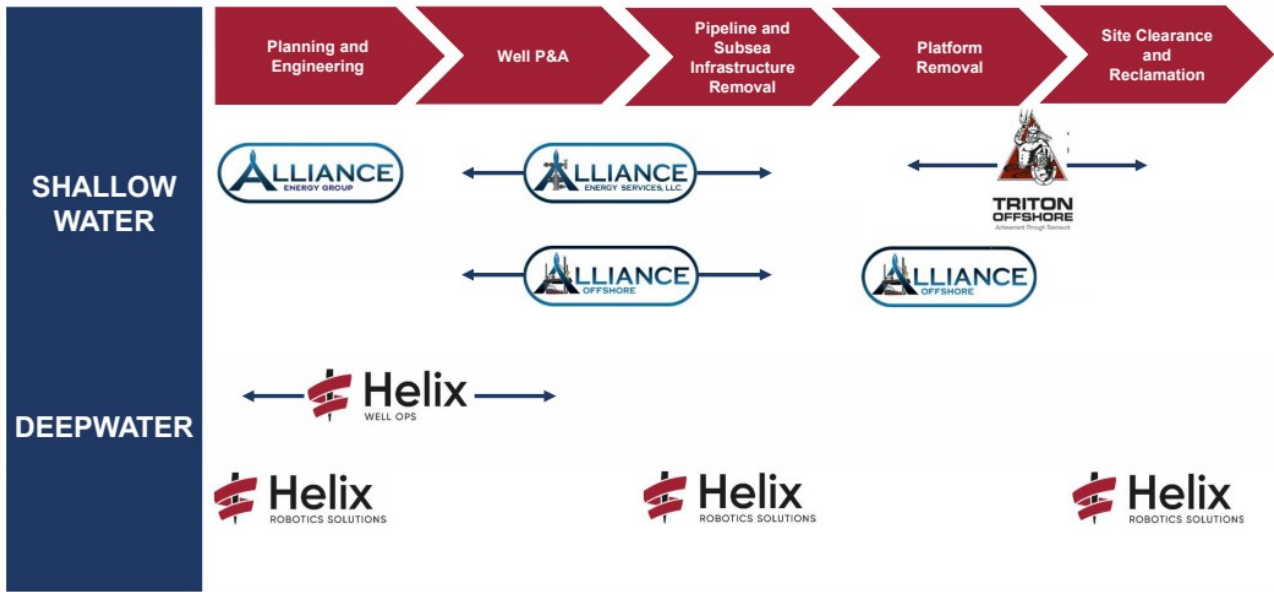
Planning and Engineering

Well P&A

Pipeline and Subsea Infrastructure Removal

Platform Removal

Site Clearance and Reclamation

SHALLOW WATER

ALLIANCE ENERGY GROUP

ALLIANCE ENERGY SERVICES, LLC.

TRITON OFFSHORE
Achievement Through Teamwork

ALLIANCE OFFSHORE

ALLIANCE OFFSHORE

DEEPWATER

Helix WELL OPS

Helix ROBOTICS SOLUTIONS

Helix ROBOTICS SOLUTIONS

Helix ROBOTICS SOLUTIONS